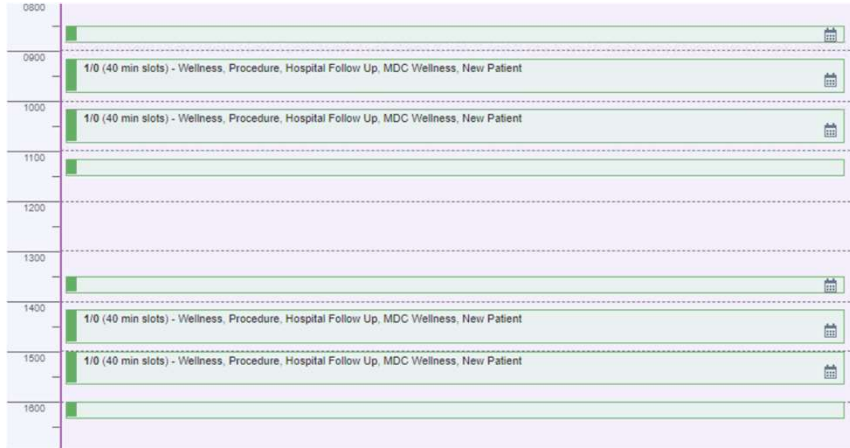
0800

0900
1/0 (40 min slots) - Wellness, Procedure, Hospital Follow Up, MDC Wellness, New Patient

1000
1/0 (40 min slots) - Wellness, Procedure, Hospital Follow Up, MDC Wellness, New Patient

1100

1200

1300

1400
1/0 (40 min slots) - Wellness, Procedure, Hospital Follow Up, MDC Wellness, New Patient

1500
1/0 (40 min slots) - Wellness, Procedure, Hospital Follow Up, MDC Wellness, New Patient

1600